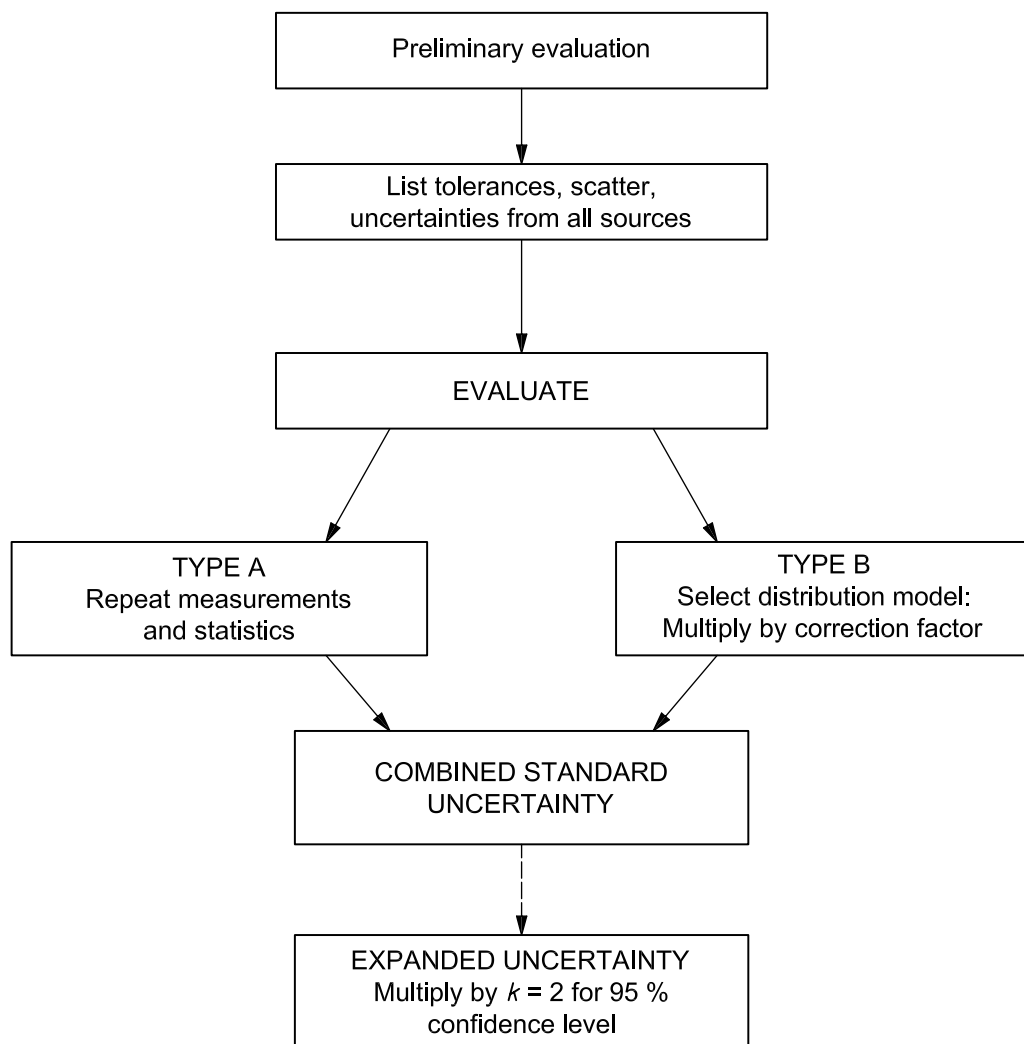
Preliminary evaluation

List tolerances, scatter, uncertainties from all sources

EVALUATE

TYPE A
Repeat measurements and statistics

TYPE B
Select distribution model:
Multiply by correction factor

COMBINED STANDARD UNCERTAINTY

EXPANDED UNCERTAINTY
Multiply by $k$ = 2 for 95 % confidence level